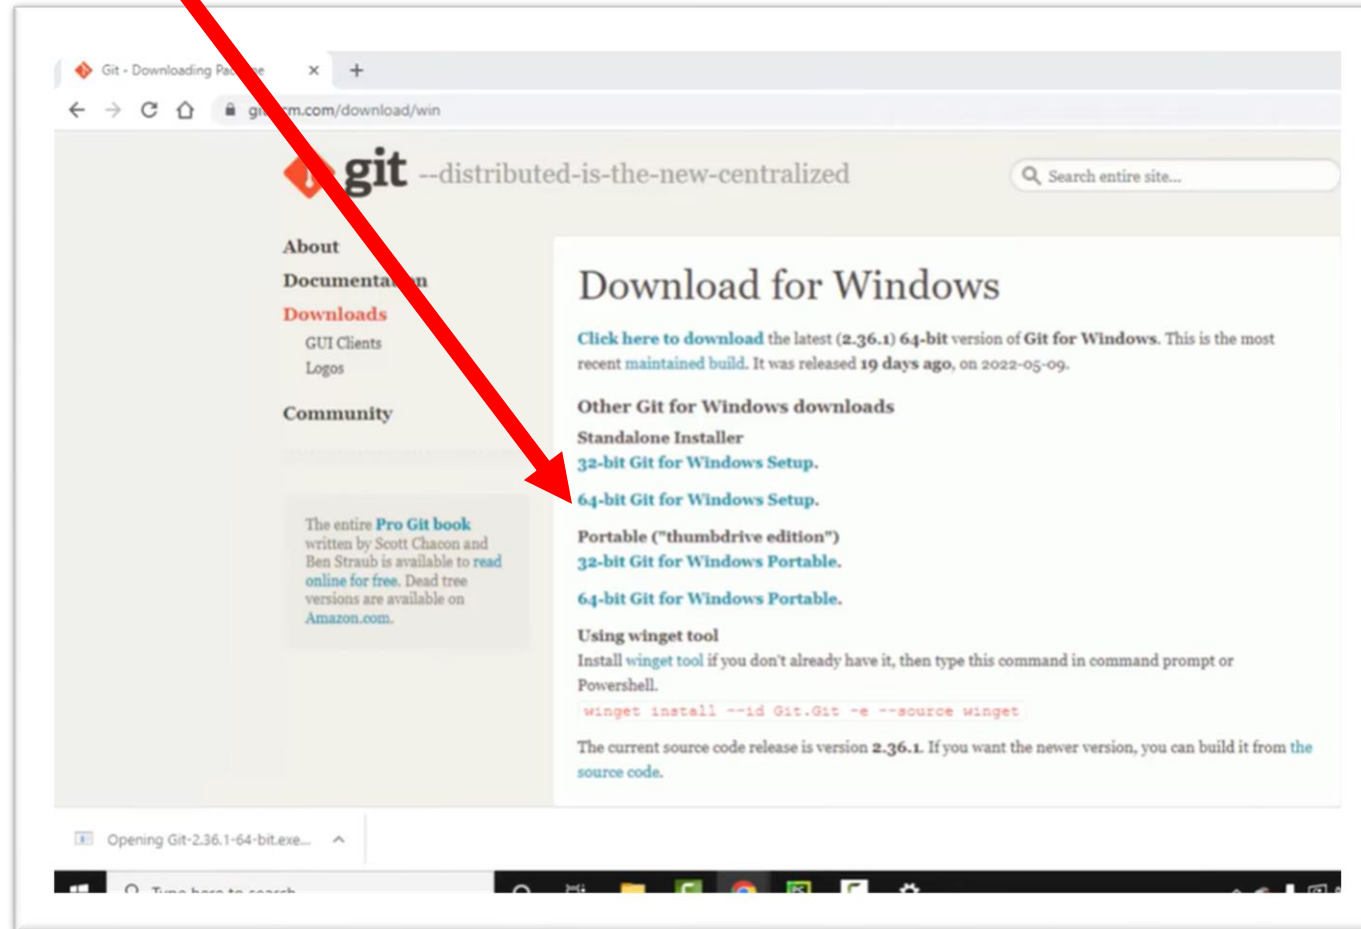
Git - Downloading Pa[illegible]e ×

gi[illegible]m.com/download/win

git --distributed-is-the-new-centralized

Search entire site...

About
Documenta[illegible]n
Downloads
GUI Clients
Logos

Community

The entire Pro Git book written by Scott Chacon and Ben Straub is available to read online for free. Dead tree versions are available on Amazon.com.

Download for Windows

Click here to download the latest (2.36.1) 64-bit version of Git for Windows. This is the most recent maintained build. It was released 19 days ago, on 2022-05-09.

Other Git for Windows downloads

Standalone Installer

32-bit Git for Windows Setup.

64-bit Git for Windows Setup.

Portable ("thumbdrive edition")

32-bit Git for Windows Portable.

64-bit Git for Windows Portable.

Using winget tool

Install winget tool if you don't already have it, then type this command in command prompt or Powershell.

winget install --id Git.Git -e --source winget

The current source code release is version 2.36.1. If you want the newer version, you can build it from the source code.

Opening Git-2.36.1-64-bit.exe...

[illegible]